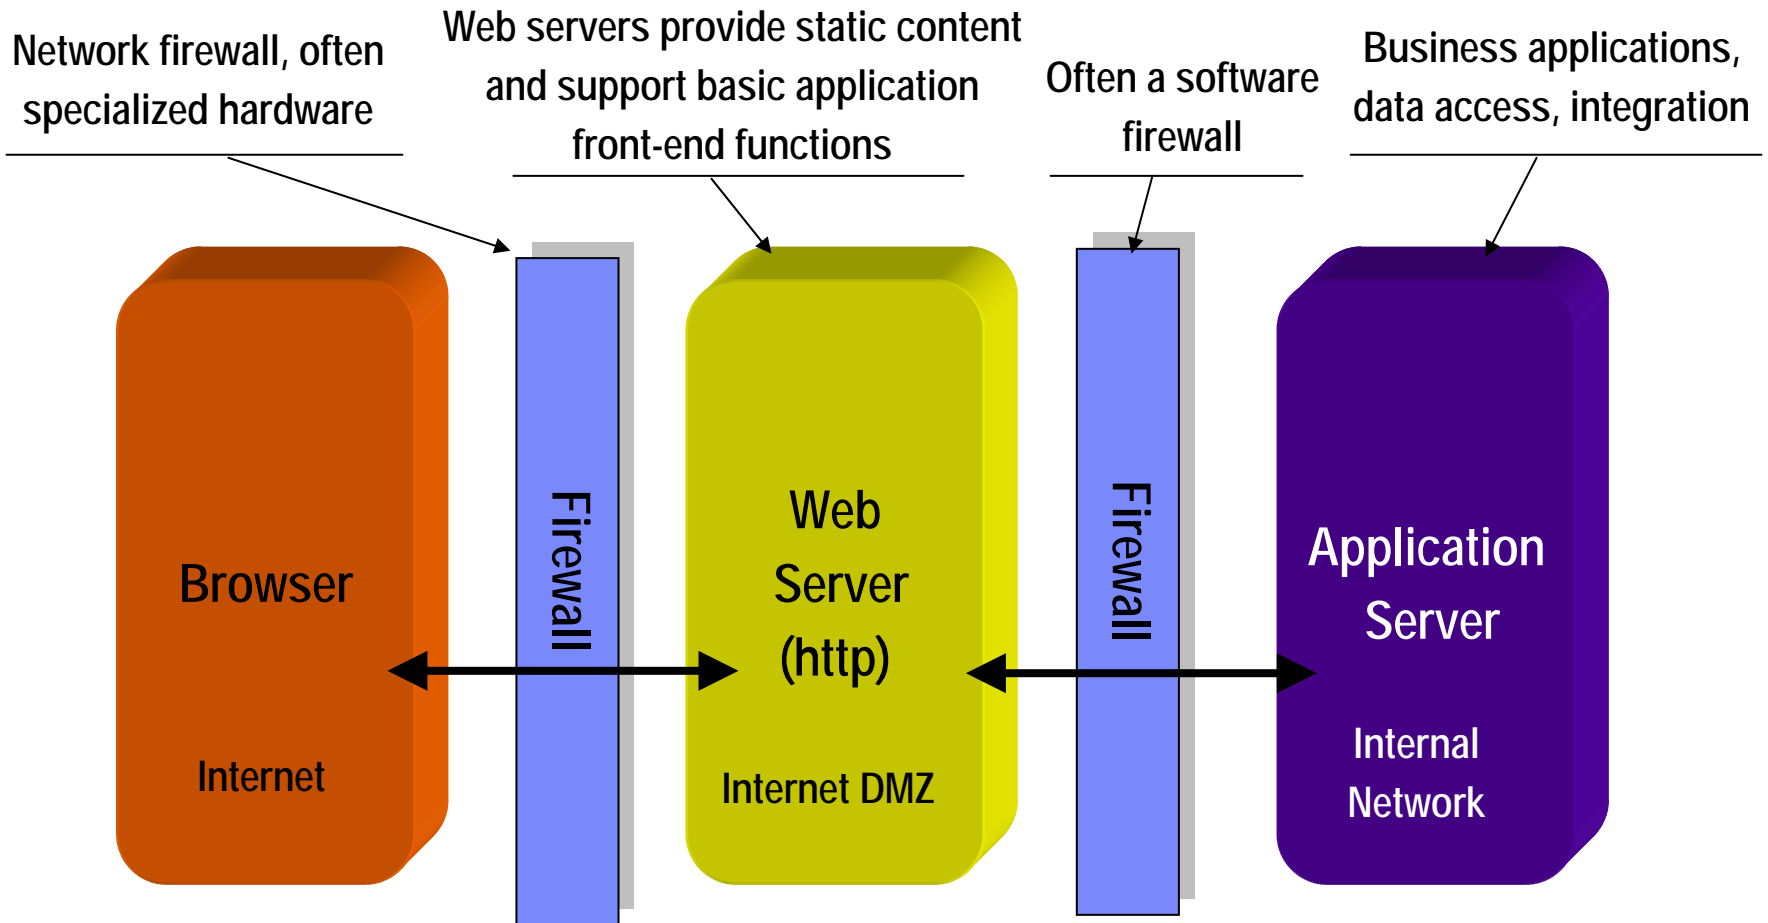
Network firewall, often specialized hardware

Web servers provide static content and support basic application front-end functions

Often a software firewall

Business applications, data access, integration

Browser

Internet

Firewall

Web Server (http)

Internet DMZ

Firewall

Application Server

Internal Network